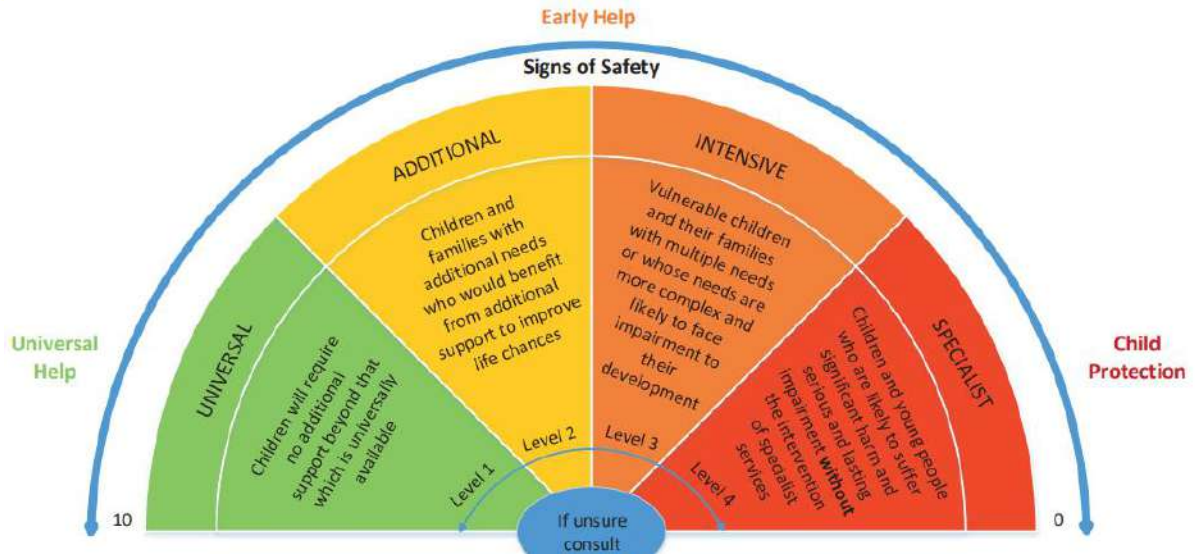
Early Help

Signs of Safety

Universal Help

Child Protection

UNIVERSAL

Children will require no additional support beyond that which is universally available

Level 1

ADDITIONAL

Children and families with additional needs who would benefit from additional support to improve life chances

Level 2

INTENSIVE

Vulnerable children and their families with multiple needs or whose needs are more complex and likely to face impairment to their development

Level 3

SPECIALIST

Children and young people who are likely to suffer significant harm and serious and lasting impairment **without** the intervention of specialist services

Level 4

10

0

If unsure consult